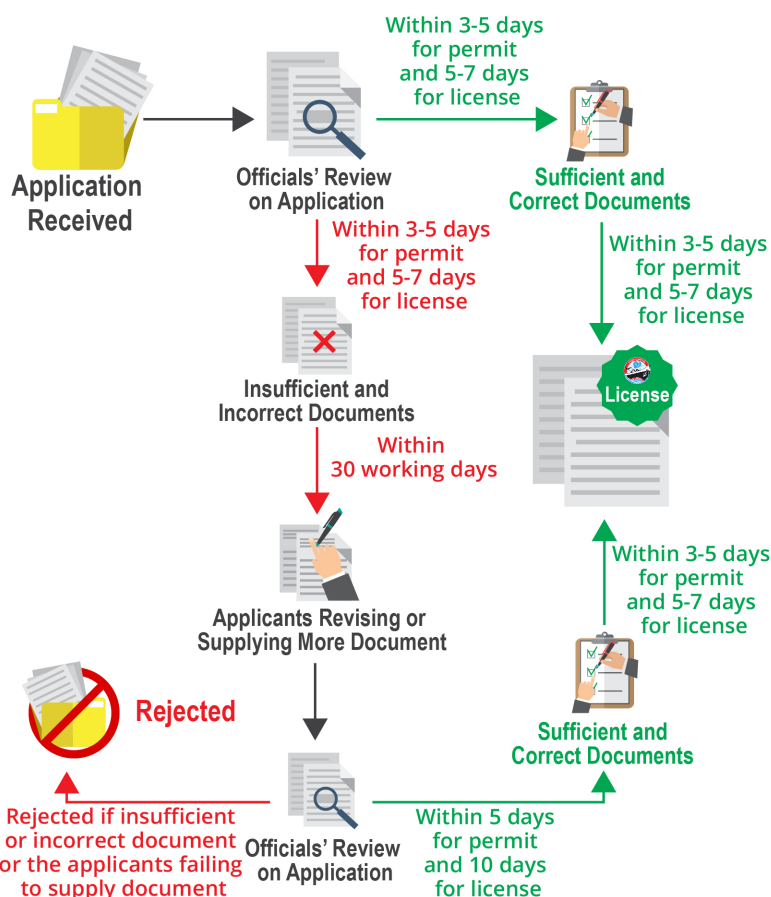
Application Received

Officials' Review on Application

Within 3-5 days for permit and 5-7 days for license

Sufficient and Correct Documents

Within 3-5 days for permit and 5-7 days for license

Within 3-5 days for permit and 5-7 days for license

Insufficient and Incorrect Documents

Within 30 working days

License

Applicants Revising or Supplying More Document

Within 3-5 days for permit and 5-7 days for license

Rejected

Sufficient and Correct Documents

Rejected if insufficient or incorrect document or the applicants failing to supply document

Officials' Review on Application

Within 5 days for permit and 10 days for license